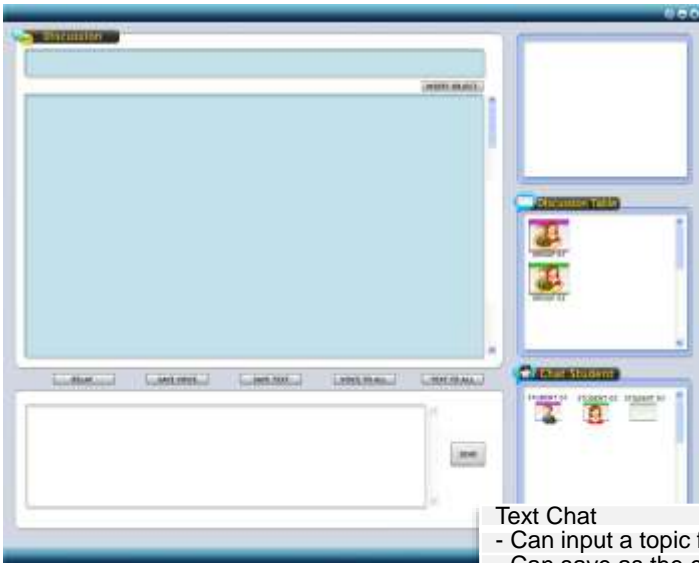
Discussion

INSERT OBJECT

RELAY
SAVE VOICE
SAVE TEXT
VOICE TO ALL
TEXT TO ALL

SEND

Discussion Table

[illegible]
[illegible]

Chat Student

STUDENT 01
STUDENT 02
STUDENT 03

Text Chat
- Can input a topic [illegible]
- Can save as the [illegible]